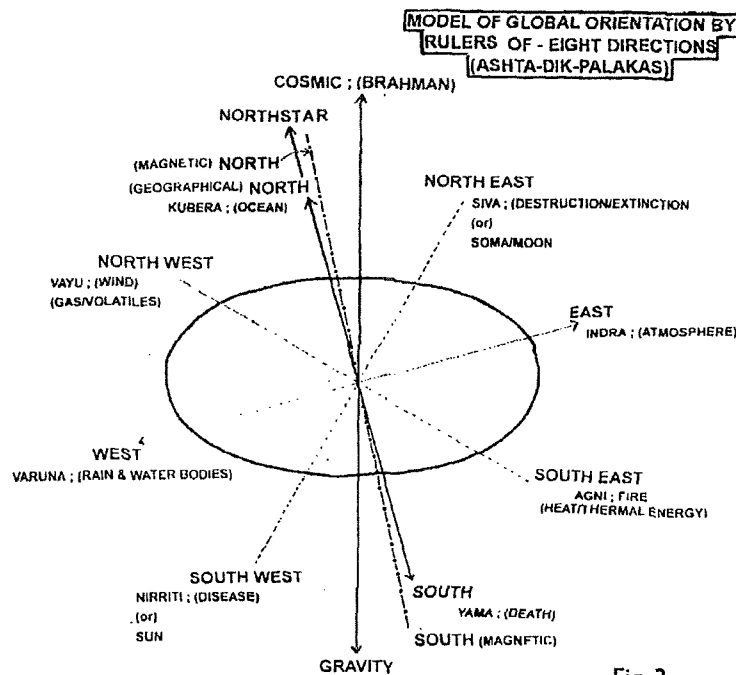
MODEL OF GLOBAL ORIENTATION BY RULERS OF - EIGHT DIRECTIONS (ASHTA-DIK-PALAKAS)

COSMIC ; (BRAHMAN)

NORTHSTAR

(MAGNETIC) NORTH

(GEOGRAPHICAL) NORTH

KUBERA ; (OCEAN)

NORTH EAST

SIVA ; (DESTRUCTION/EXTINCTION (or) SOMA/MOON

NORTH WEST

VAYU ; (WIND) (GAS/VOLATILES)

EAST

INDRA ; (ATMOSPHERE)

WEST

VARUNA ; (RAIN & WATER BODIES)

SOUTH EAST

AGNI ; FIRE (HEAT/THERMAL ENERGY)

SOUTH WEST

NIRRITI ; (DISEASE) (or) SUN

SOUTH

YAMA ; (DEATH)

SOUTH (MAGNETIC)

GRAVITY

Fig. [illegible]